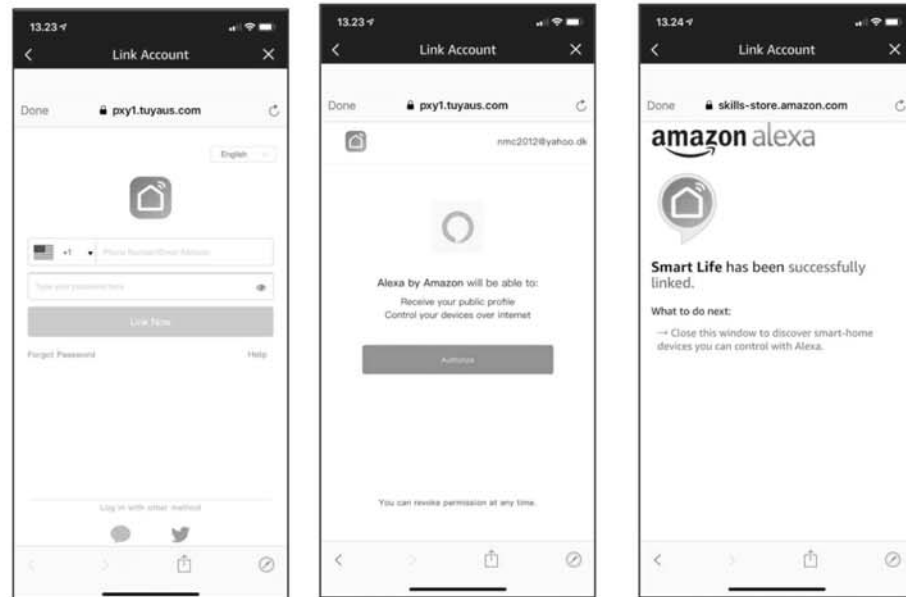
13.23

Link Account

Done

pxy1.tuyaus.com

English

+1

Phone Number/Email Address

Type your password here

Link Now

Forgot Password

Help

Log in with other method

13.23

Link Account

Done

pxy1.tuyaus.com

nmc2012@yahoo.dk

Alexa by Amazon will be able to:

Receive your public profile

Control your devices over internet

Authorize

You can revoke permission at any time.

13.24

Link Account

Done

skills-store.amazon.com

amazon alexa

Smart Life has been successfully linked.

What to do next:

→ Close this window to discover smart-home devices you can control with Alexa.